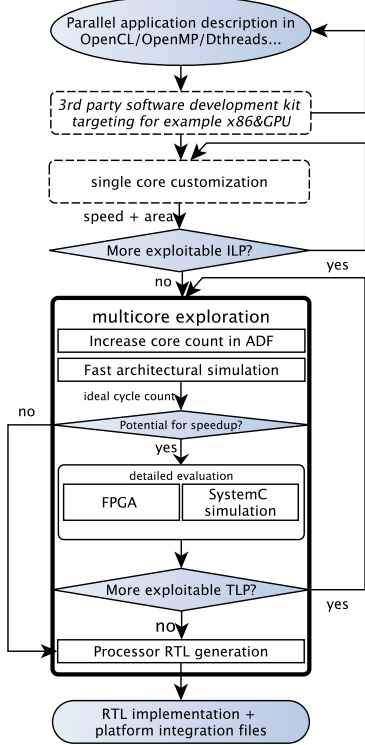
Parallel application description in OpenCL/OpenMP/Dthreads...

3rd party software development kit targeting for example x86&GPU

single core customization

speed + area

More exploitable ILP?

yes

no

multicore exploration

Increase core count in ADF

Fast architectural simulation

ideal cycle count

no

Potential for speedup?

yes

detailed evaluation

FPGA

SystemC simulation

More exploitable TLP?

yes

no

Processor RTL generation

RTL implementation + platform integration files